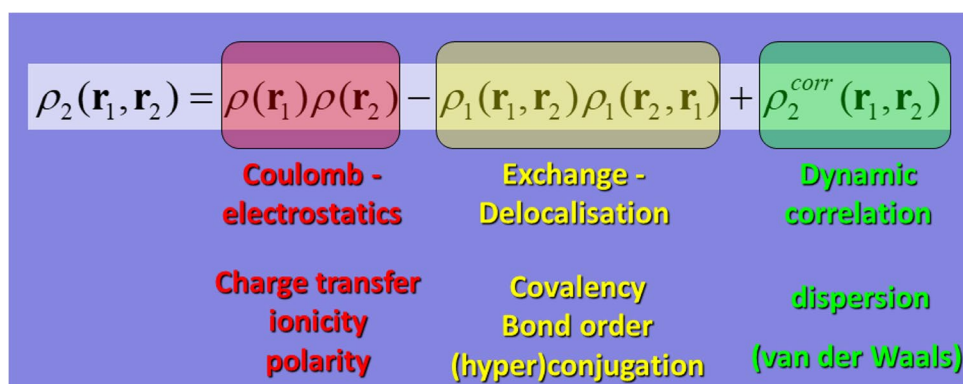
$\rho_2(\mathbf{r}_1,\mathbf{r}_2) = \rho(\mathbf{r}_1)\rho(\mathbf{r}_2) - \rho_1(\mathbf{r}_1,\mathbf{r}_2)\rho_1(\mathbf{r}_2,\mathbf{r}_1) + \rho_2^{corr}(\mathbf{r}_1,\mathbf{r}_2)$

Coulomb - electrostatics

Exchange - Delocalisation

Dynamic correlation

Charge transfer ionicity polarity

Covalency Bond order (hyper)conjugation

dispersion (van der Waals)